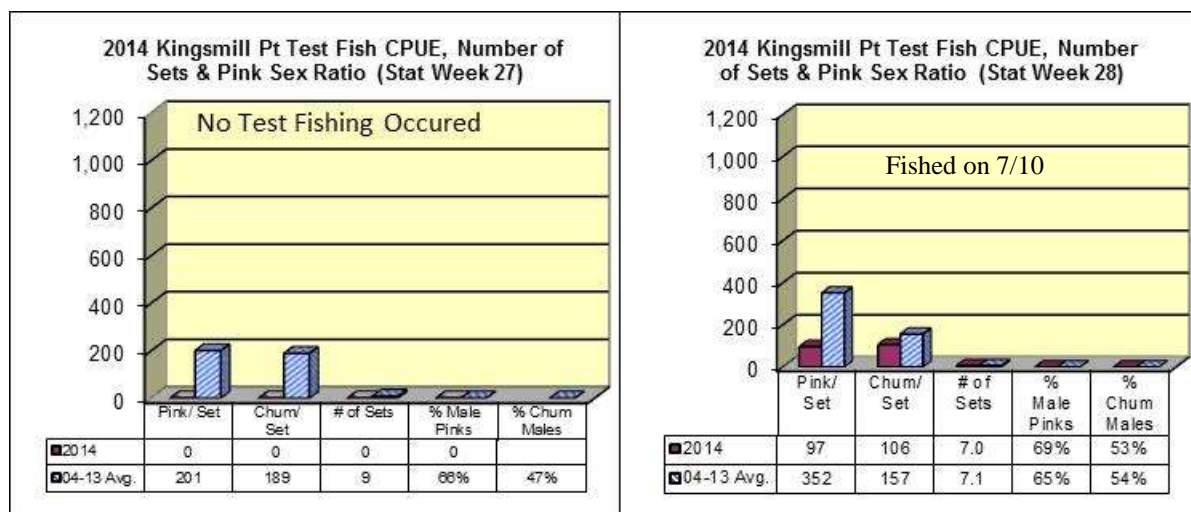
2014 Kingsmill Pt Test Fish CPUE, Number of Sets & Pink Sex Ratio (Stat Week 27)

No Test Fishing Occured

1,200
1,000
800
600
400
200
0

| | Pink/ Set | Chum/ Set | # of Sets | % Male Pinks | % Chum Males |
|---|---|---|---|---|---|
| 2014 | 0 | 0 | 0 | 0 | |
| 04-13 Avg. | 201 | 189 | 9 | 66% | 47% |

2014 Kingsmill Pt Test Fish CPUE, Number of Sets & Pink Sex Ratio (Stat Week 28)

Fished on 7/10

1,200
1,000
800
600
400
200
0

| | Pink/ Set | Chum/ Set | # of Sets | % Male Pinks | % Chum Males |
|---|---|---|---|---|---|
| 2014 | 97 | 106 | 7.0 | 69% | 53% |
| 04-13 Avg. | 352 | 157 | 7.1 | 65% | 54% |